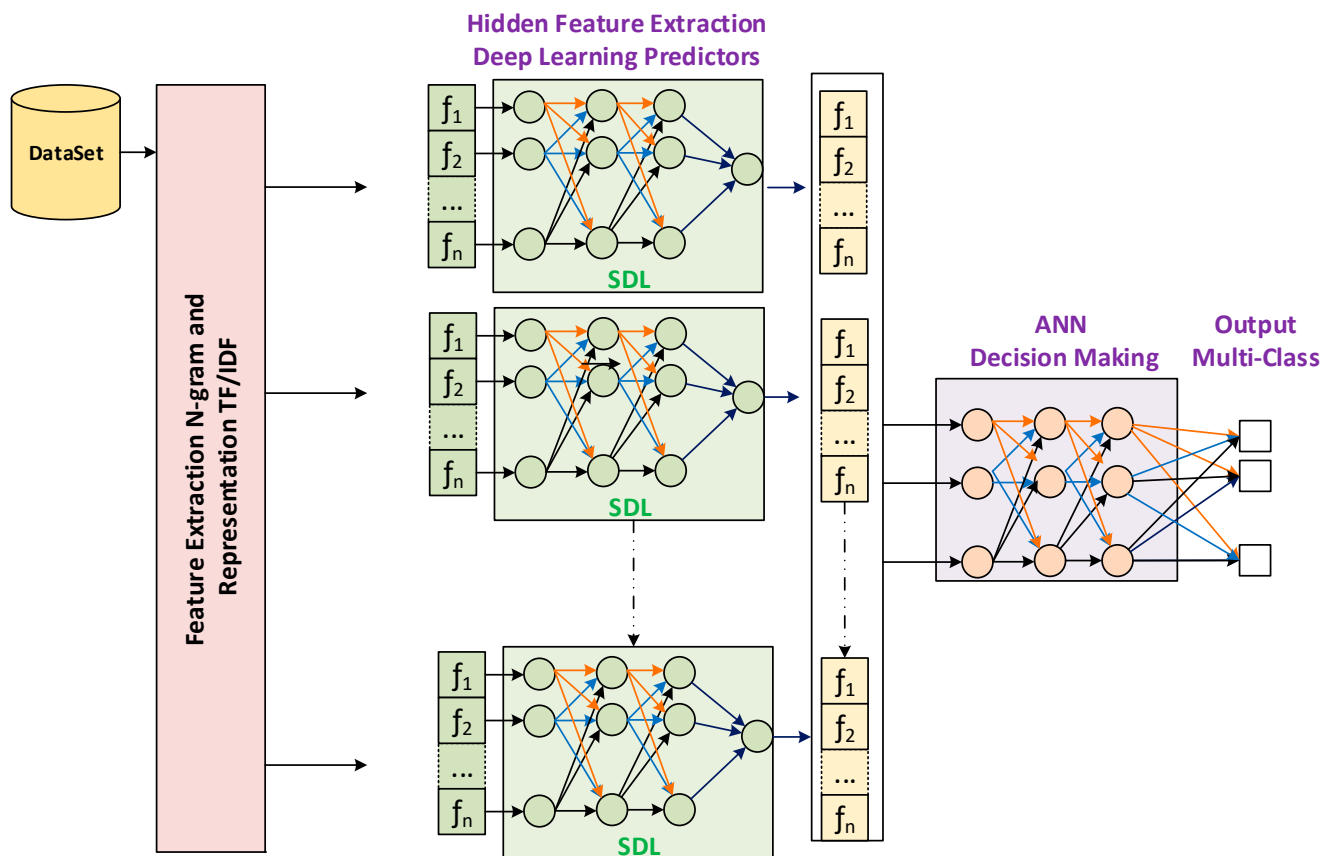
Hidden Feature Extraction
Deep Learning Predictors

DataSet

Feature Extraction N-gram and Representation TF/IDF

$f_1$
$f_2$
...
$f_n$
SDL

$f_1$
$f_2$
...
$f_n$

$f_1$
$f_2$
...
$f_n$
SDL

$f_1$
$f_2$
...
$f_n$

$f_1$
$f_2$
...
$f_n$
SDL

$f_1$
$f_2$
...
$f_n$

ANN
Decision Making

Output
Multi-Class